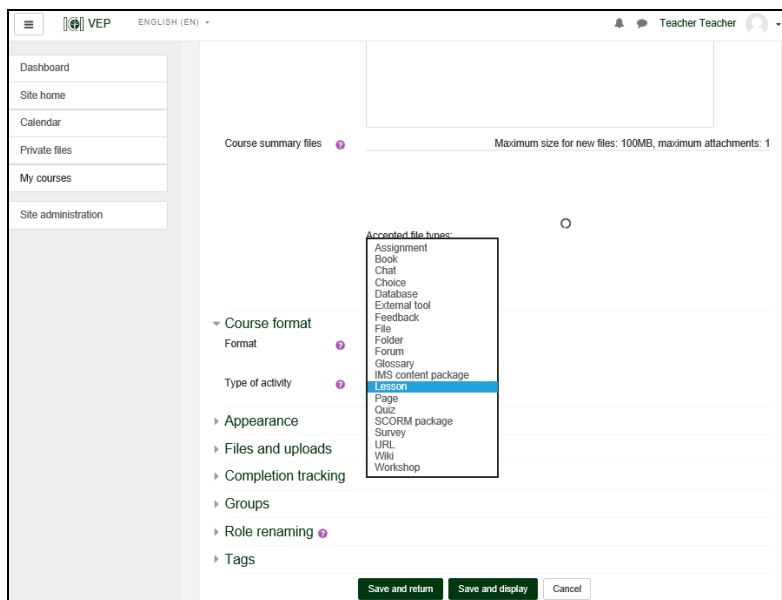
VEP ENGLISH (EN)

Teacher Teacher

Dashboard
Site home
Calendar
Private files
My courses
Site administration

Course summary files

Maximum size for new files: 100MB, maximum attachments: 1

Accepted file types:

Assignment
Book
Chat
Choice
Database
External tool
Feedback
File
Folder
Forum
Glossary
IMS content package
Lesson
Page
Quiz
SCORM package
Survey
URL
Wiki
Workshop

Course format
Format
Type of activity

Appearance
Files and uploads
Completion tracking
Groups
Role renaming
Tags

Save and return
Save and display
Cancel